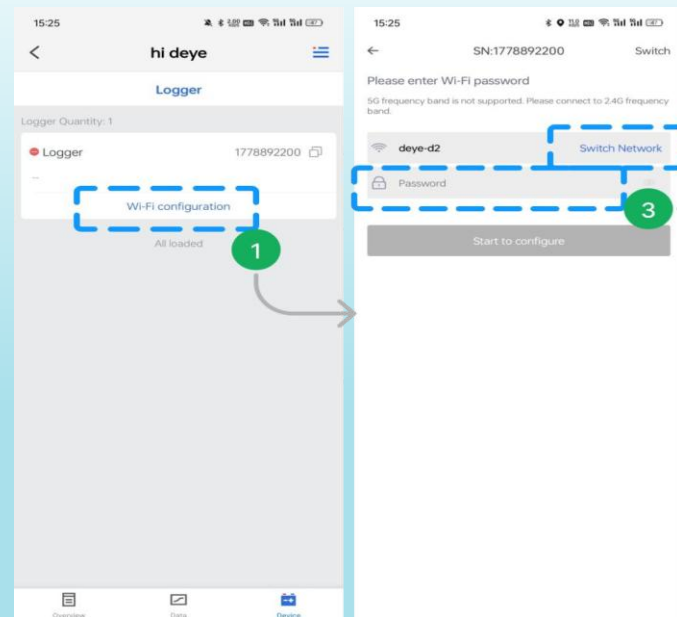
15:25

hi deye

Logger

Logger Quantity: 1

Logger 1778892200

--

Wi-Fi configuration

All loaded

1

Overview Data Device

15:25

SN:1778892200 Switch

Please enter Wi-Fi password

5G frequency band is not supported. Please connect to 2.4G frequency band.

deye-d2

Switch Network

Password

3

Start to configure